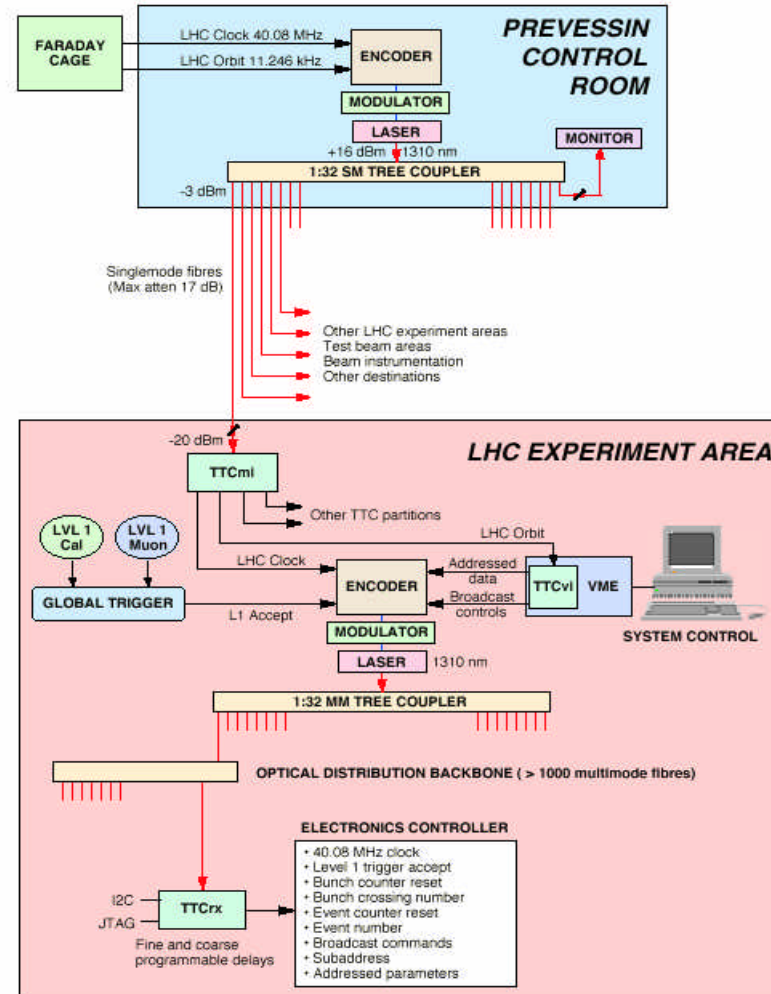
PREVESSIN CONTROL ROOM

FARADAY CAGE

LHC Clock 40.08 MHz

LHC Orbit 11.246 kHz

ENCODER

MODULATOR

LASER

+16 dBm 1310 nm

MONITOR

1:32 SM TREE COUPLER

-3 dBm

Singlemode fibres (Max atten 17 dB)

Other LHC experiment areas
Test beam areas
Beam instrumentation
Other destinations

LHC EXPERIMENT AREA

-20 dBm

TTCmi

Other TTC partitions

LHC Orbit

LVL 1 Cal

LVL 1 Muon

LHC Clock

Addressed data

Broadcast controls

TTCvi

VME

ENCODER

GLOBAL TRIGGER

L1 Accept

MODULATOR

SYSTEM CONTROL

LASER

1310 nm

1:32 MM TREE COUPLER

OPTICAL DISTRIBUTION BACKBONE ( > 1000 multimode fibres)

ELECTRONICS CONTROLLER

• 40.08 MHz clock
• Level 1 trigger accept
• Bunch counter reset
• Bunch crossing number
• Event counter reset
• Event number
• Broadcast commands
• Subaddress
• Addressed parameters

I2C

JTAG

TTCrx

Fine and coarse programmable delays